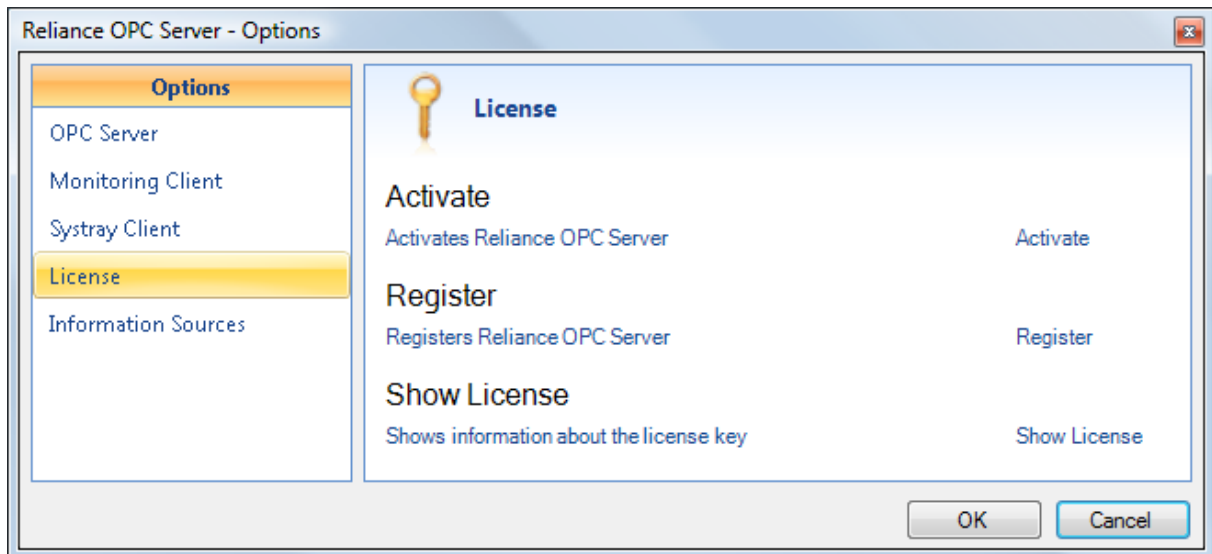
Reliance OPC Server - Options

Options

OPC Server

Monitoring Client

Systray Client

License

Information Sources

License

Activate

Activates Reliance OPC Server

Activate

Register

Registers Reliance OPC Server

Register

Show License

Shows information about the license key

Show License

OK

Cancel